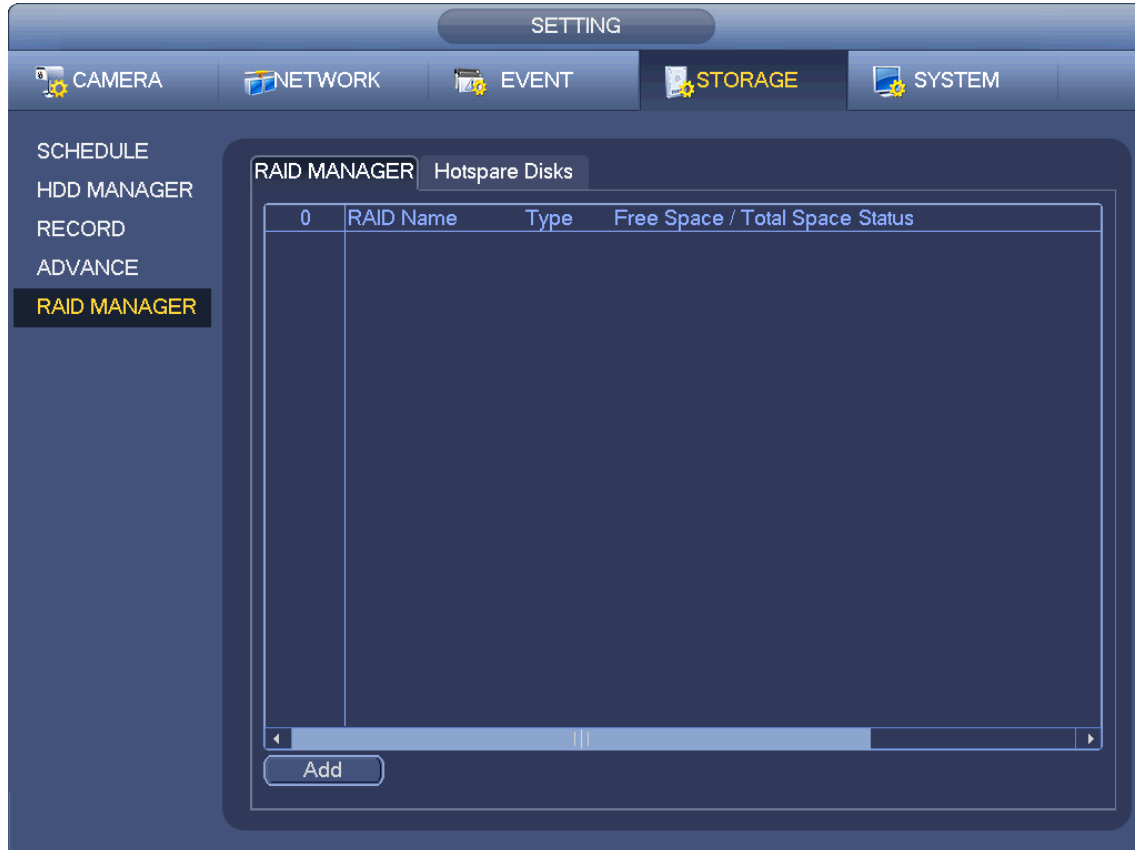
SETTING

CAMERA NETWORK EVENT STORAGE SYSTEM

SCHEDULE
HDD MANAGER
RECORD
ADVANCE
RAID MANAGER

RAID MANAGER Hotspare Disks

| 0 | RAID Name | Type | Free Space / Total Space | Status |
|---|---|---|---|---|

Add